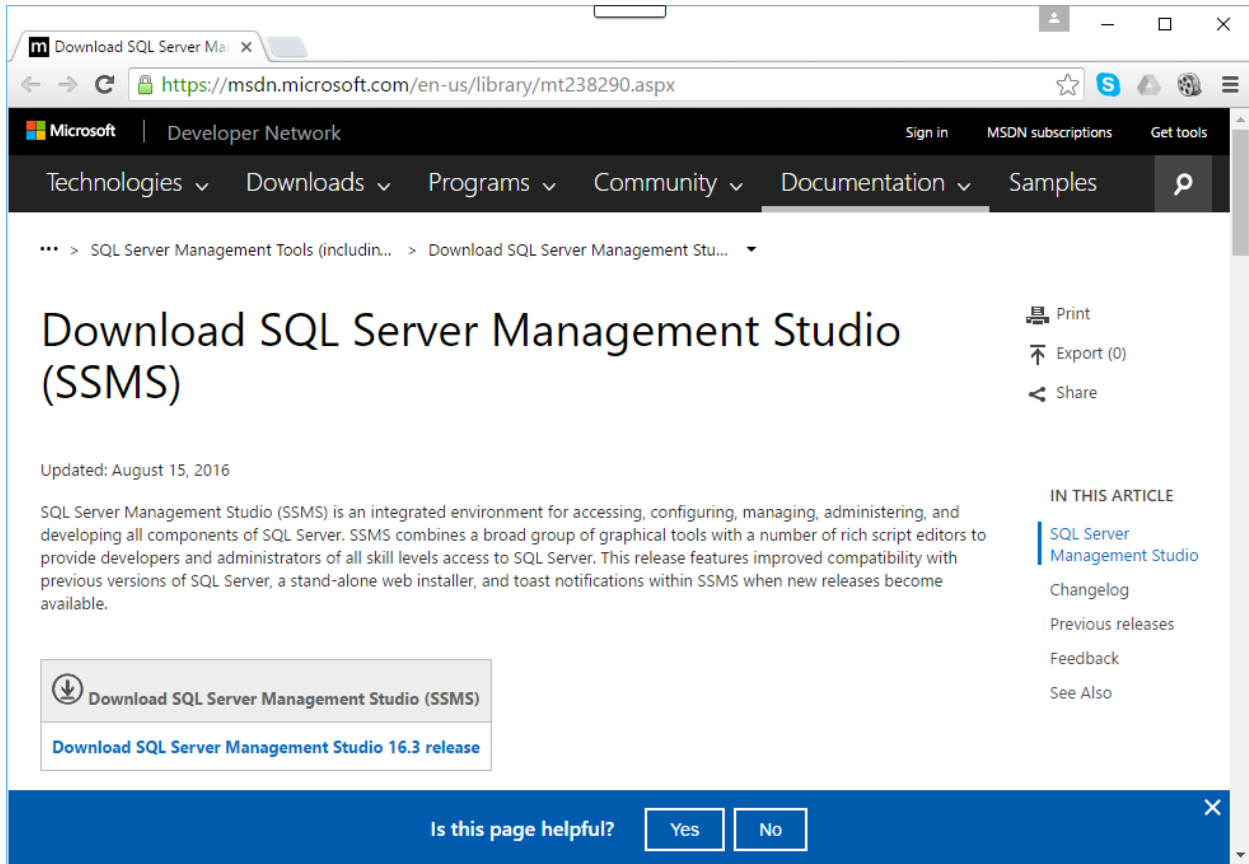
Download SQL Server Ma

https://msdn.microsoft.com/en-us/library/mt238290.aspx

Microsoft | Developer Network

Sign in MSDN subscriptions Get tools

Technologies Downloads Programs Community Documentation Samples

••• > SQL Server Management Tools (includin... > Download SQL Server Management Stu...

Download SQL Server Management Studio (SSMS)

Print
Export (0)
Share

Updated: August 15, 2016

SQL Server Management Studio (SSMS) is an integrated environment for accessing, configuring, managing, administering, and developing all components of SQL Server. SSMS combines a broad group of graphical tools with a number of rich script editors to provide developers and administrators of all skill levels access to SQL Server. This release features improved compatibility with previous versions of SQL Server, a stand-alone web installer, and toast notifications within SSMS when new releases become available.

IN THIS ARTICLE
SQL Server Management Studio
Changelog
Previous releases
Feedback
See Also

Download SQL Server Management Studio (SSMS)

Download SQL Server Management Studio 16.3 release

Is this page helpful? Yes No